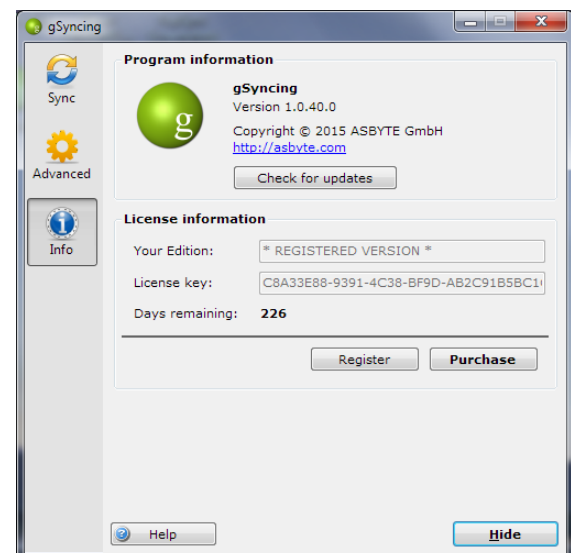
gSyncing

Sync

Advanced

Info

Program information

g

gSyncing
Version 1.0.40.0

Copyright © 2015 ASBYTE GmbH
http://asbyte.com

Check for updates

License information

Your Edition: * REGISTERED VERSION *

License key: C8A33E88-9391-4C38-BF9D-AB2C91B5BC1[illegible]

Days remaining: 226

Register

Purchase

Help

Hide